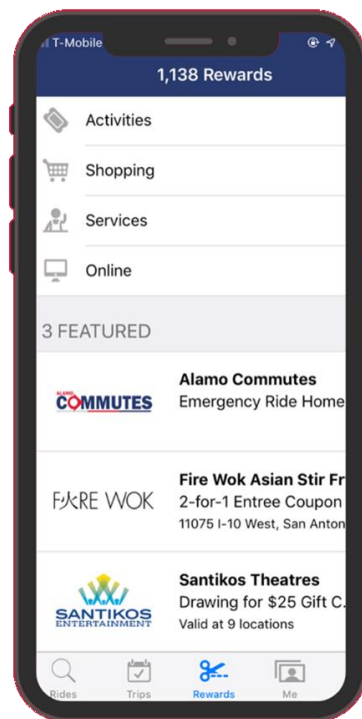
T-Mobile

1,138 Rewards

Activities

Shopping

Services

Online

3 FEATURED

ALAMO COMMUTES

Alamo Commutes
Emergency Ride Home

FIRE WOK

Fire Wok Asian Stir Fr
2-for-1 Entree Coupon
11075 I-10 West, San Anton

SANTIKOS ENTERTAINMENT

Santikos Theatres
Drawing for $25 Gift C.
Valid at 9 locations

Rides
Trips
Rewards
Me